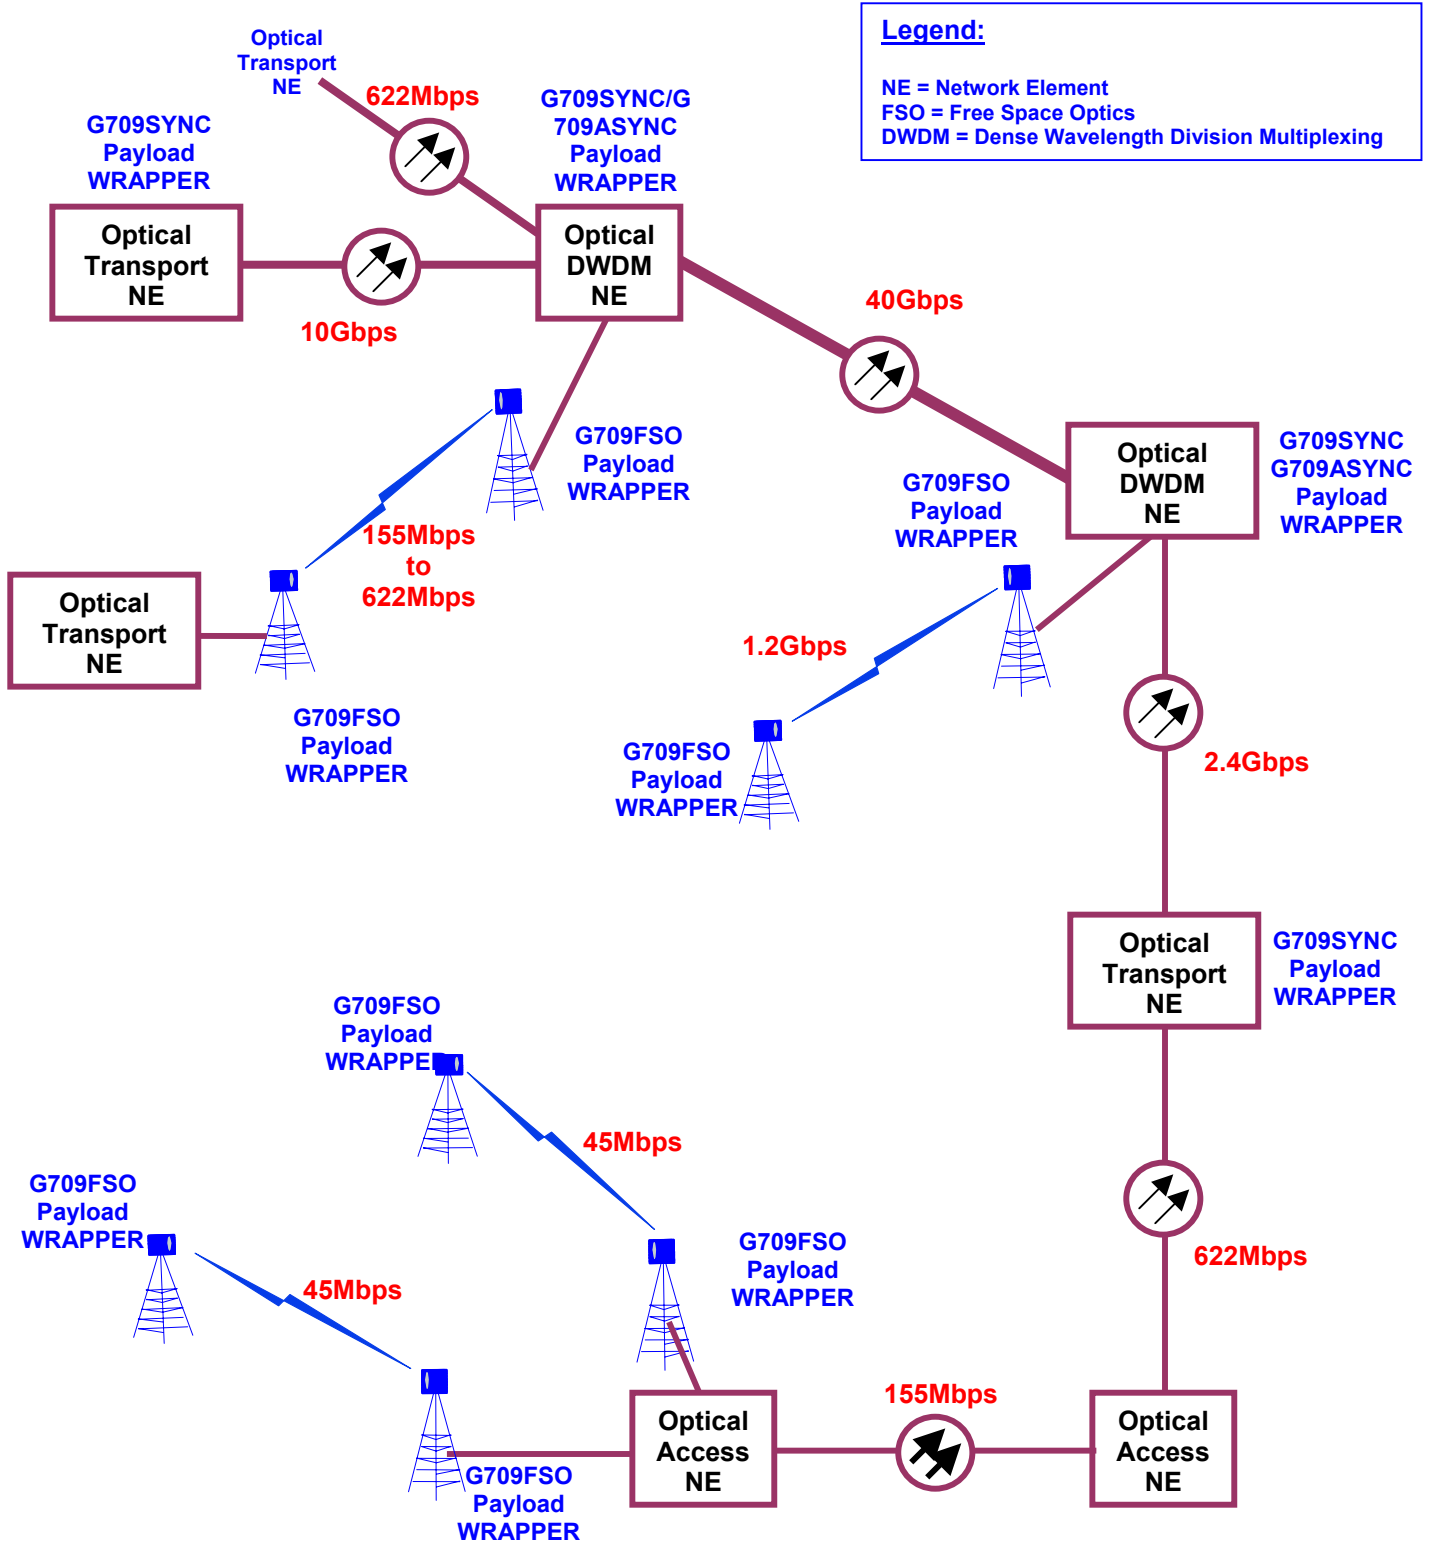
Legend:

NE = Network Element
FSO = Free Space Optics
DWDM = Dense Wavelength Division Multiplexing

Optical Transport NE

622Mbps

G709SYNC/G 709ASYNC Payload WRAPPER

G709SYNC Payload WRAPPER

Optical Transport NE

10Gbps

Optical DWDM NE

40Gbps

G709FSO Payload WRAPPER

Optical DWDM NE

G709SYNC G709ASYNC Payload WRAPPER

G709FSO Payload WRAPPER

155Mbps to 622Mbps

Optical Transport NE

1.2Gbps

G709FSO Payload WRAPPER

G709FSO Payload WRAPPER

2.4Gbps

Optical Transport NE

G709SYNC Payload WRAPPER

G709FSO Payload WRAPPER

45Mbps

G709FSO Payload WRAPPER

45Mbps

G709FSO Payload WRAPPER

622Mbps

155Mbps

Optical Access NE

Optical Access NE

G709FSO Payload WRAPPER